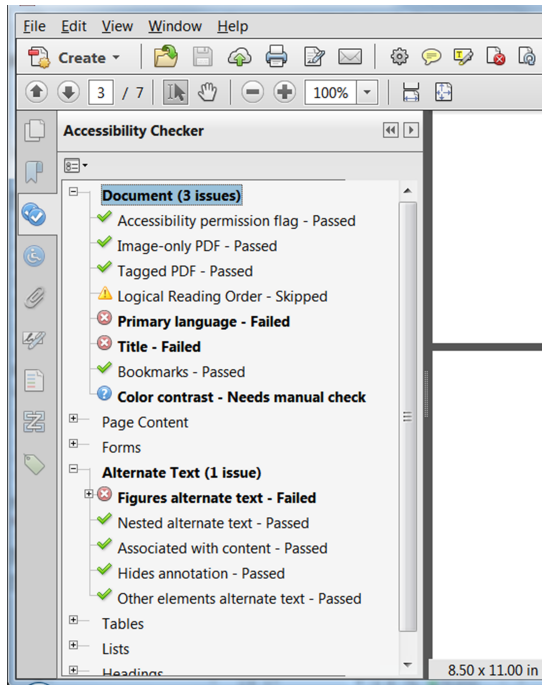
File Edit View Window Help

Create

3 / 7

100%

Accessibility Checker

Document (3 issues)
Accessibility permission flag - Passed
Image-only PDF - Passed
Tagged PDF - Passed
Logical Reading Order - Skipped
Primary language - Failed
Title - Failed
Bookmarks - Passed
Color contrast - Needs manual check
Page Content
Forms
Alternate Text (1 issue)
Figures alternate text - Failed
Nested alternate text - Passed
Associated with content - Passed
Hides annotation - Passed
Other elements alternate text - Passed
Tables
Lists
Headings

8.50 x 11.00 in